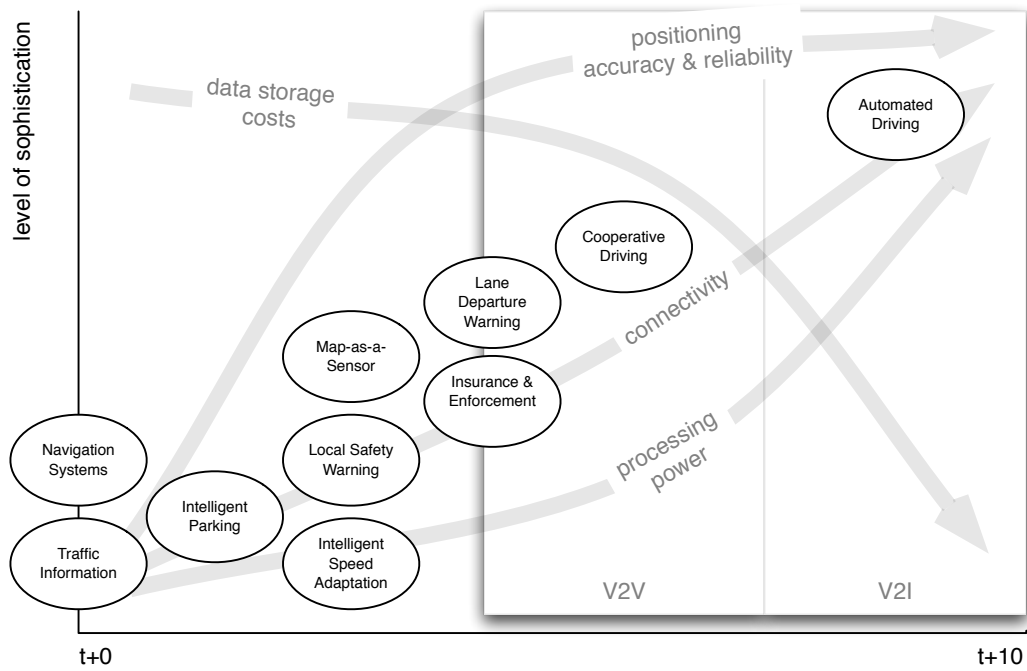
level of sophistication

positioning accuracy & reliability

data storage costs

Automated Driving

Cooperative Driving

Lane Departure Warning

connectivity

Map-as-a-Sensor

Insurance & Enforcement

Navigation Systems

Local Safety Warning

processing power

Intelligent Parking

Traffic Information

Intelligent Speed Adaptation

V2V

V2I

t+0

t+10